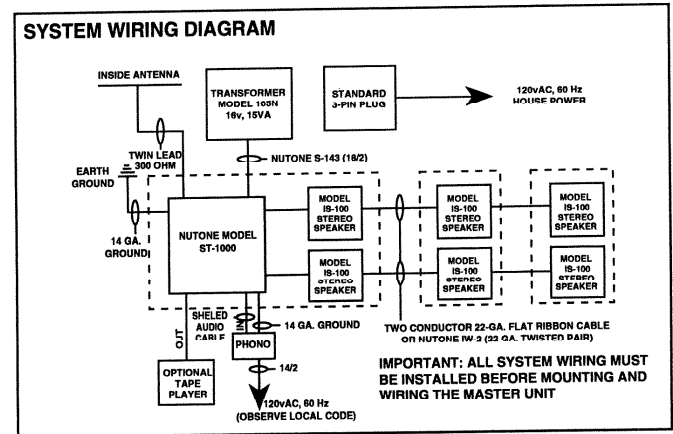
SYSTEM WIRING DIAGRAM

INSIDE ANTENNA

TRANSFORMER MODEL 103N 16v, 15VA

STANDARD 3-PIN PLUG

120vAC, 60 Hz HOUSE POWER

TWIN LEAD 300 OHM

EARTH GROUND

NUTONE S-143 (18/2)

14 GA. GROUND

NUTONE MODEL ST-1000

MODEL IS-100 STEREO SPEAKER

MODEL IS-100 STEREO SPEAKER

MODEL IS-100 STEREO SPEAKER

MODEL IS-100 STEREO SPEAKER

MODEL IS-100 STEREO SPEAKER

MODEL IS-100 STEREO SPEAKER

SHELED AUDIO CABLE

OUT

IN

14 GA. GROUND

PHONO

TWO CONDUCTOR 22-GA. FLAT RIBBON CABLE OR NUTONE IW-2 (22 GA. TWISTED PAIR)

14/2

OPTIONAL TAPE PLAYER

120vAC, 60 Hz (OBSERVE LOCAL CODE)

IMPORTANT: ALL SYSTEM WIRING MUST BE INSTALLED BEFORE MOUNTING AND WIRING THE MASTER UNIT